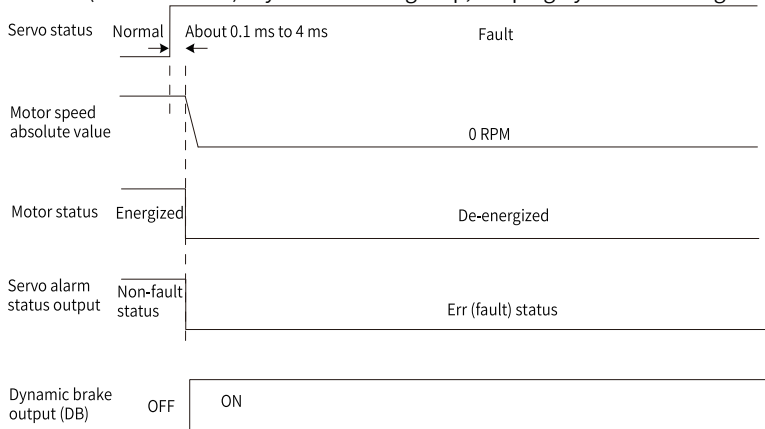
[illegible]

Servo status Normal About 0.1 ms to 4 ms Fault

Motor speed absolute value 0 RPM

Motor status Energized De-energized

Servo alarm status output Non-fault status Err (fault) status

Dynamic brake output (DB) OFF ON